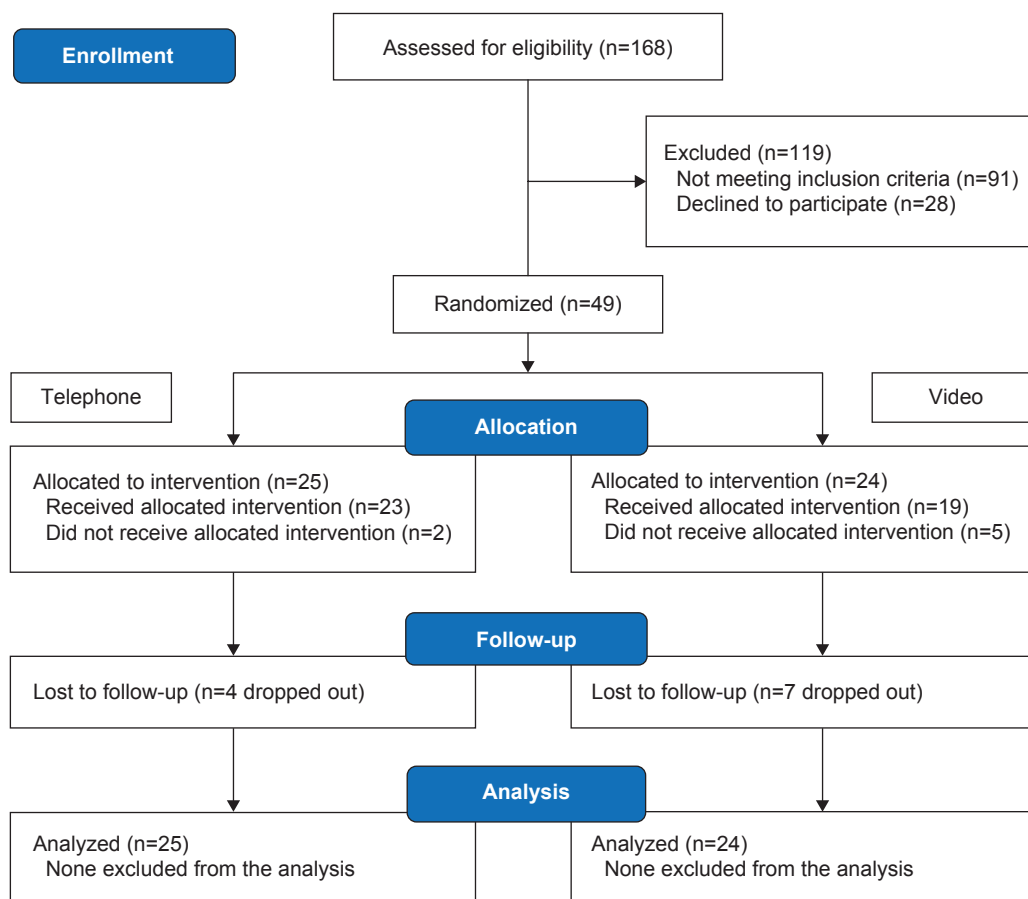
Enrollment

Assessed for eligibility (n=168)

Excluded (n=119)
Not meeting inclusion criteria (n=91)
Declined to participate (n=28)

Randomized (n=49)

Telephone

Video

Allocation

Allocated to intervention (n=25)
Received allocated intervention (n=23)
Did not receive allocated intervention (n=2)

Allocated to intervention (n=24)
Received allocated intervention (n=19)
Did not receive allocated intervention (n=5)

Follow-up

Lost to follow-up (n=4 dropped out)

Lost to follow-up (n=7 dropped out)

Analysis

Analyzed (n=25)
None excluded from the analysis

Analyzed (n=24)
None excluded from the analysis